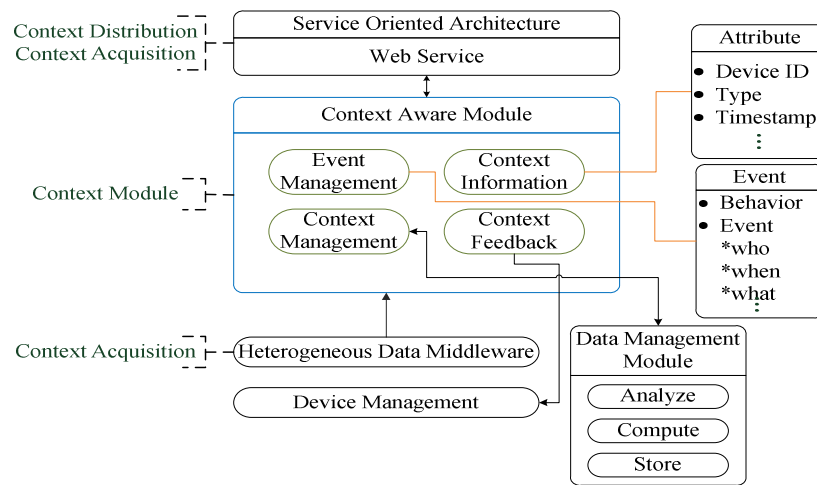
Context Distribution
Context Acquisition

Service Oriented Architecture
Web Service

Attribute
• Device ID
• Type
• Timestamp
⋮

Context Aware Module
Event Management
Context Information
Context Management
Context Feedback

Context Module

Event
• Behavior
• Event
*who
*when
*what
⋮

Context Acquisition
Heterogeneous Data Middleware
Device Management

Data Management Module
Analyze
Compute
Store